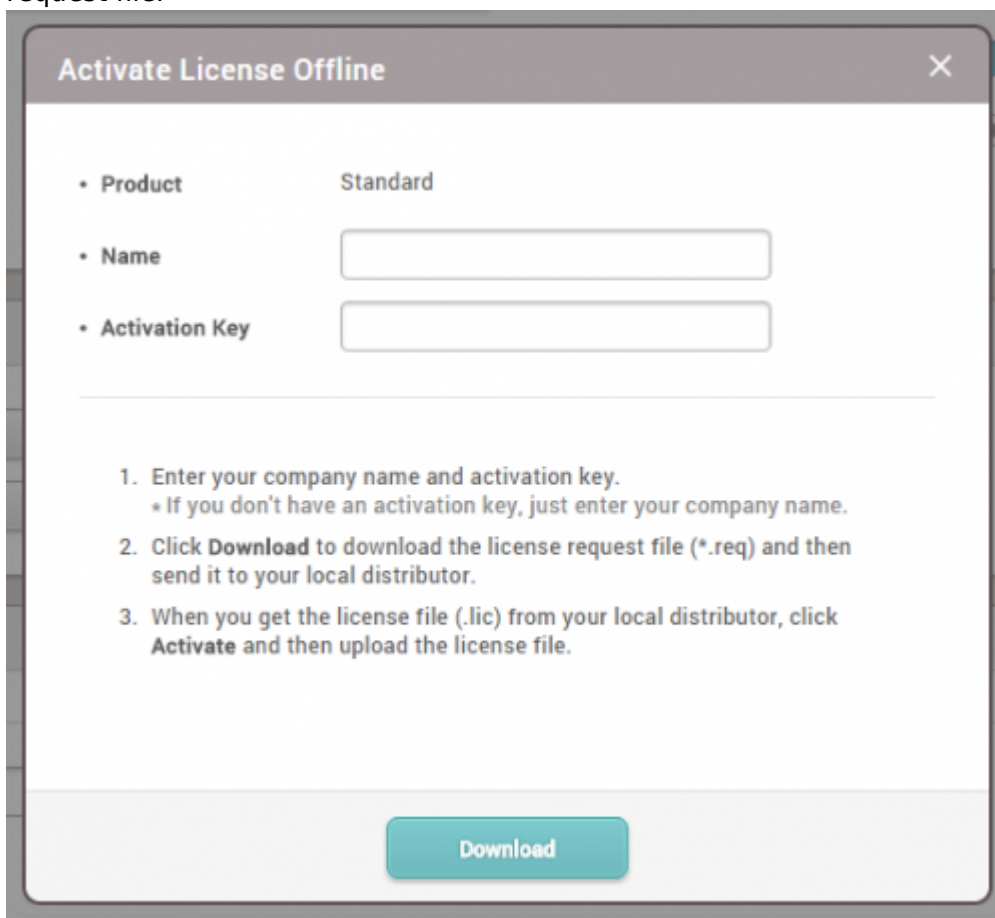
request file.

Activate License Offline

×

• Product Standard

• Name

• Activation Key

1. Enter your company name and activation key.
* If you don't have an activation key, just enter your company name.

2. Click **Download** to download the license request file (*.req) and then send it to your local distributor.

3. When you get the license file (.lic) from your local distributor, click **Activate** and then upload the license file.

Download